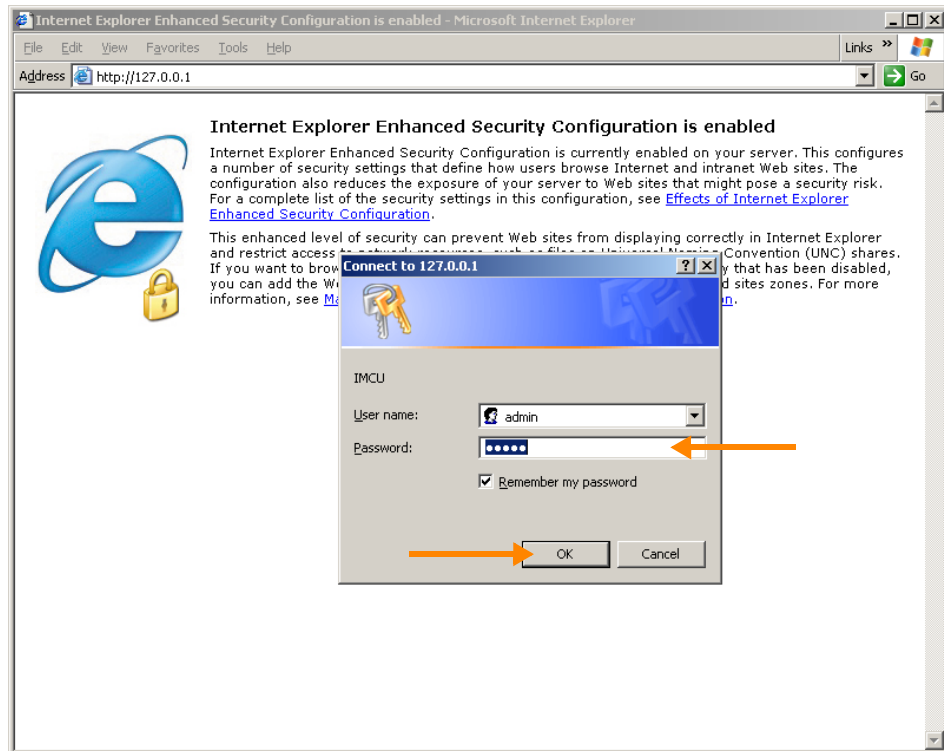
Internet Explorer Enhanced Security Configuration is enabled - Microsoft Internet Explorer

File Edit View Favorites Tools Help

Links »

Address http://127.0.0.1

Go

Internet Explorer Enhanced Security Configuration is enabled

Internet Explorer Enhanced Security Configuration is currently enabled on your server. This configures a number of security settings that define how users browse Internet and intranet Web sites. The configuration also reduces the exposure of your server to Web sites that might pose a security risk. For a complete list of the security settings in this configuration, see Effects of Internet Explorer Enhanced Security Configuration.

This enhanced level of security can prevent Web sites from displaying correctly in Internet Explorer and restrict access to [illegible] Convention (UNC) shares. If you want to brow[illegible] y that has been disabled, you can add the W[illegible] d sites zones. For more information, see Ma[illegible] n.

Connect to 127.0.0.1

IMCU

User name: admin

Password: •••••

Remember my password

OK Cancel